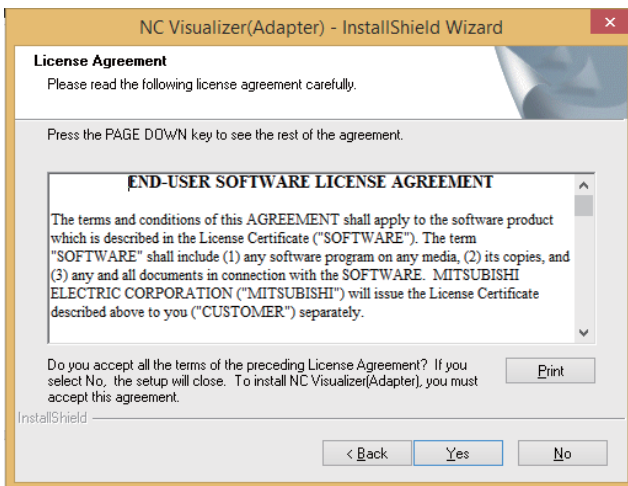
NC Visualizer(Adapter) - InstallShield Wizard

License Agreement
Please read the following license agreement carefully.

Press the PAGE DOWN key to see the rest of the agreement.

END-USER SOFTWARE LICENSE AGREEMENT

The terms and conditions of this AGREEMENT shall apply to the software product which is described in the License Certificate ("SOFTWARE"). The term "SOFTWARE" shall include (1) any software program on any media, (2) its copies, and (3) any and all documents in connection with the SOFTWARE. MITSUBISHI ELECTRIC CORPORATION ("MITSUBISHI") will issue the License Certificate described above to you ("CUSTOMER") separately.

Do you accept all the terms of the preceding License Agreement? If you select No, the setup will close. To install NC Visualizer(Adapter), you must accept this agreement.

Print

InstallShield

< Back Yes No